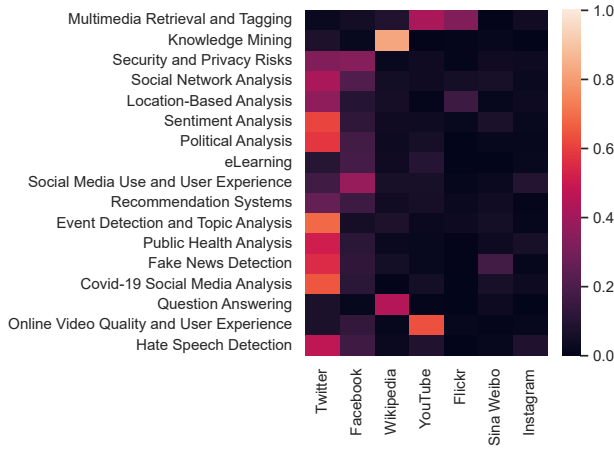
Multimedia Retrieval and Tagging
Knowledge Mining
Security and Privacy Risks
Social Network Analysis
Location-Based Analysis
Sentiment Analysis
Political Analysis
eLearning
Social Media Use and User Experience
Recommendation Systems
Event Detection and Topic Analysis
Public Health Analysis
Fake News Detection
Covid-19 Social Media Analysis
Question Answering
Online Video Quality and User Experience
Hate Speech Detection

Twitter
Facebook
Wikipedia
YouTube
Flickr
Sina Weibo
Instagram

1.0
0.8
0.6
0.4
0.2
0.0